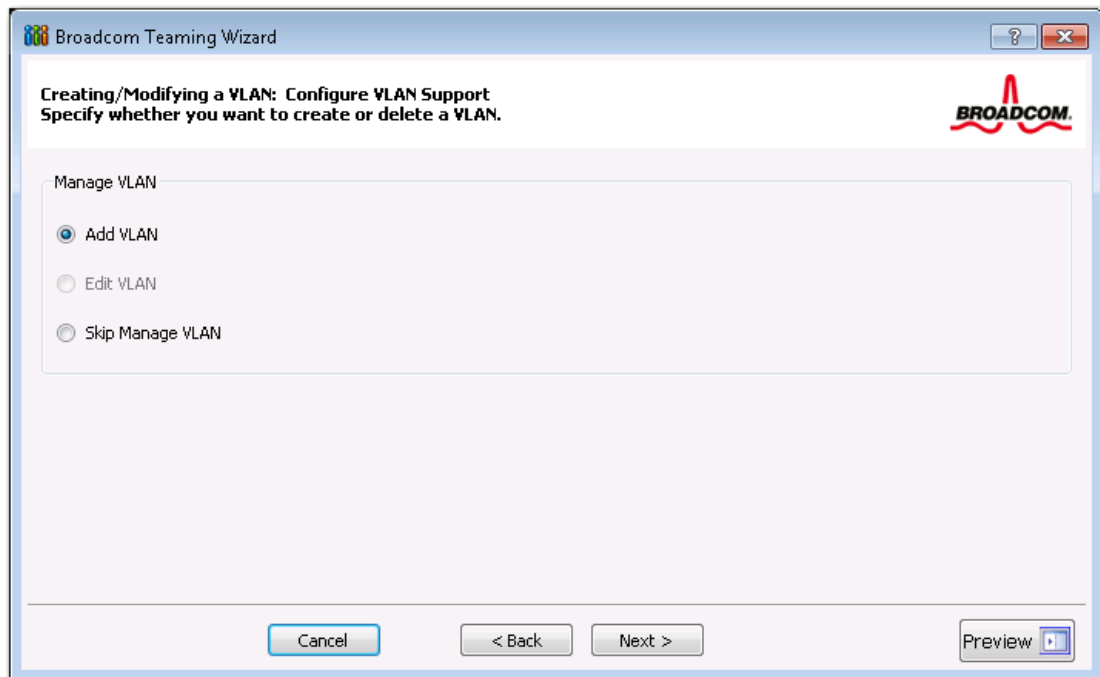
Broadcom Teaming Wizard

?

Creating/Modifying a VLAN: Configure VLAN Support
Specify whether you want to create or delete a VLAN.

BROADCOM.

Manage VLAN

Add VLAN

Edit VLAN

Skip Manage VLAN

Cancel

< Back

Next >

Preview